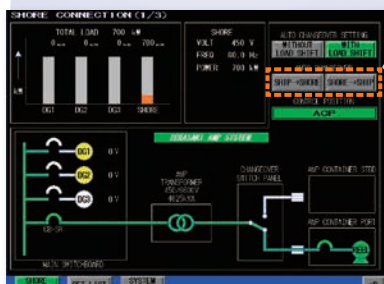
SHORE CONNECTION (1/3)

TOTAL LOAD 700 kW

0 kW 0 kW 0 kW 700 kW

kW

DG1 DG2 DG3 SHORE

SHORE
VOLT 450 V
FREQ 60.0 Hz
POWER 700 kW

AUTO CHANGEOVER SETTING
WITHOUT LOAD SHIFT
WITH LOAD SHIFT

SHIP →SHORE
SHORE →SHIP

CONTROL POSITION
ACP

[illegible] AMP SYSTEM

DG1 0 V
DG2 0 V
DG3 0 V

AMP TRANSFORMER 450/6600V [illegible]

CHANGEOVER SWITCH PANEL

AMP CONTAINER STBD

AMP CONTAINER PORT

MAIN SWITCHBOARD

SHORE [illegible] SYSTEM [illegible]